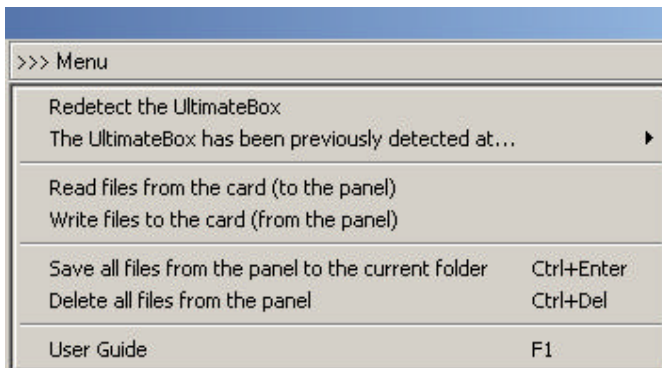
>>> Menu

Redetect the UltimateBox
The UltimateBox has been previously detected at...

Read files from the card (to the panel)
Write files to the card (from the panel)

Save all files from the panel to the current folder Ctrl+Enter
Delete all files from the panel Ctrl+Del

User Guide F1